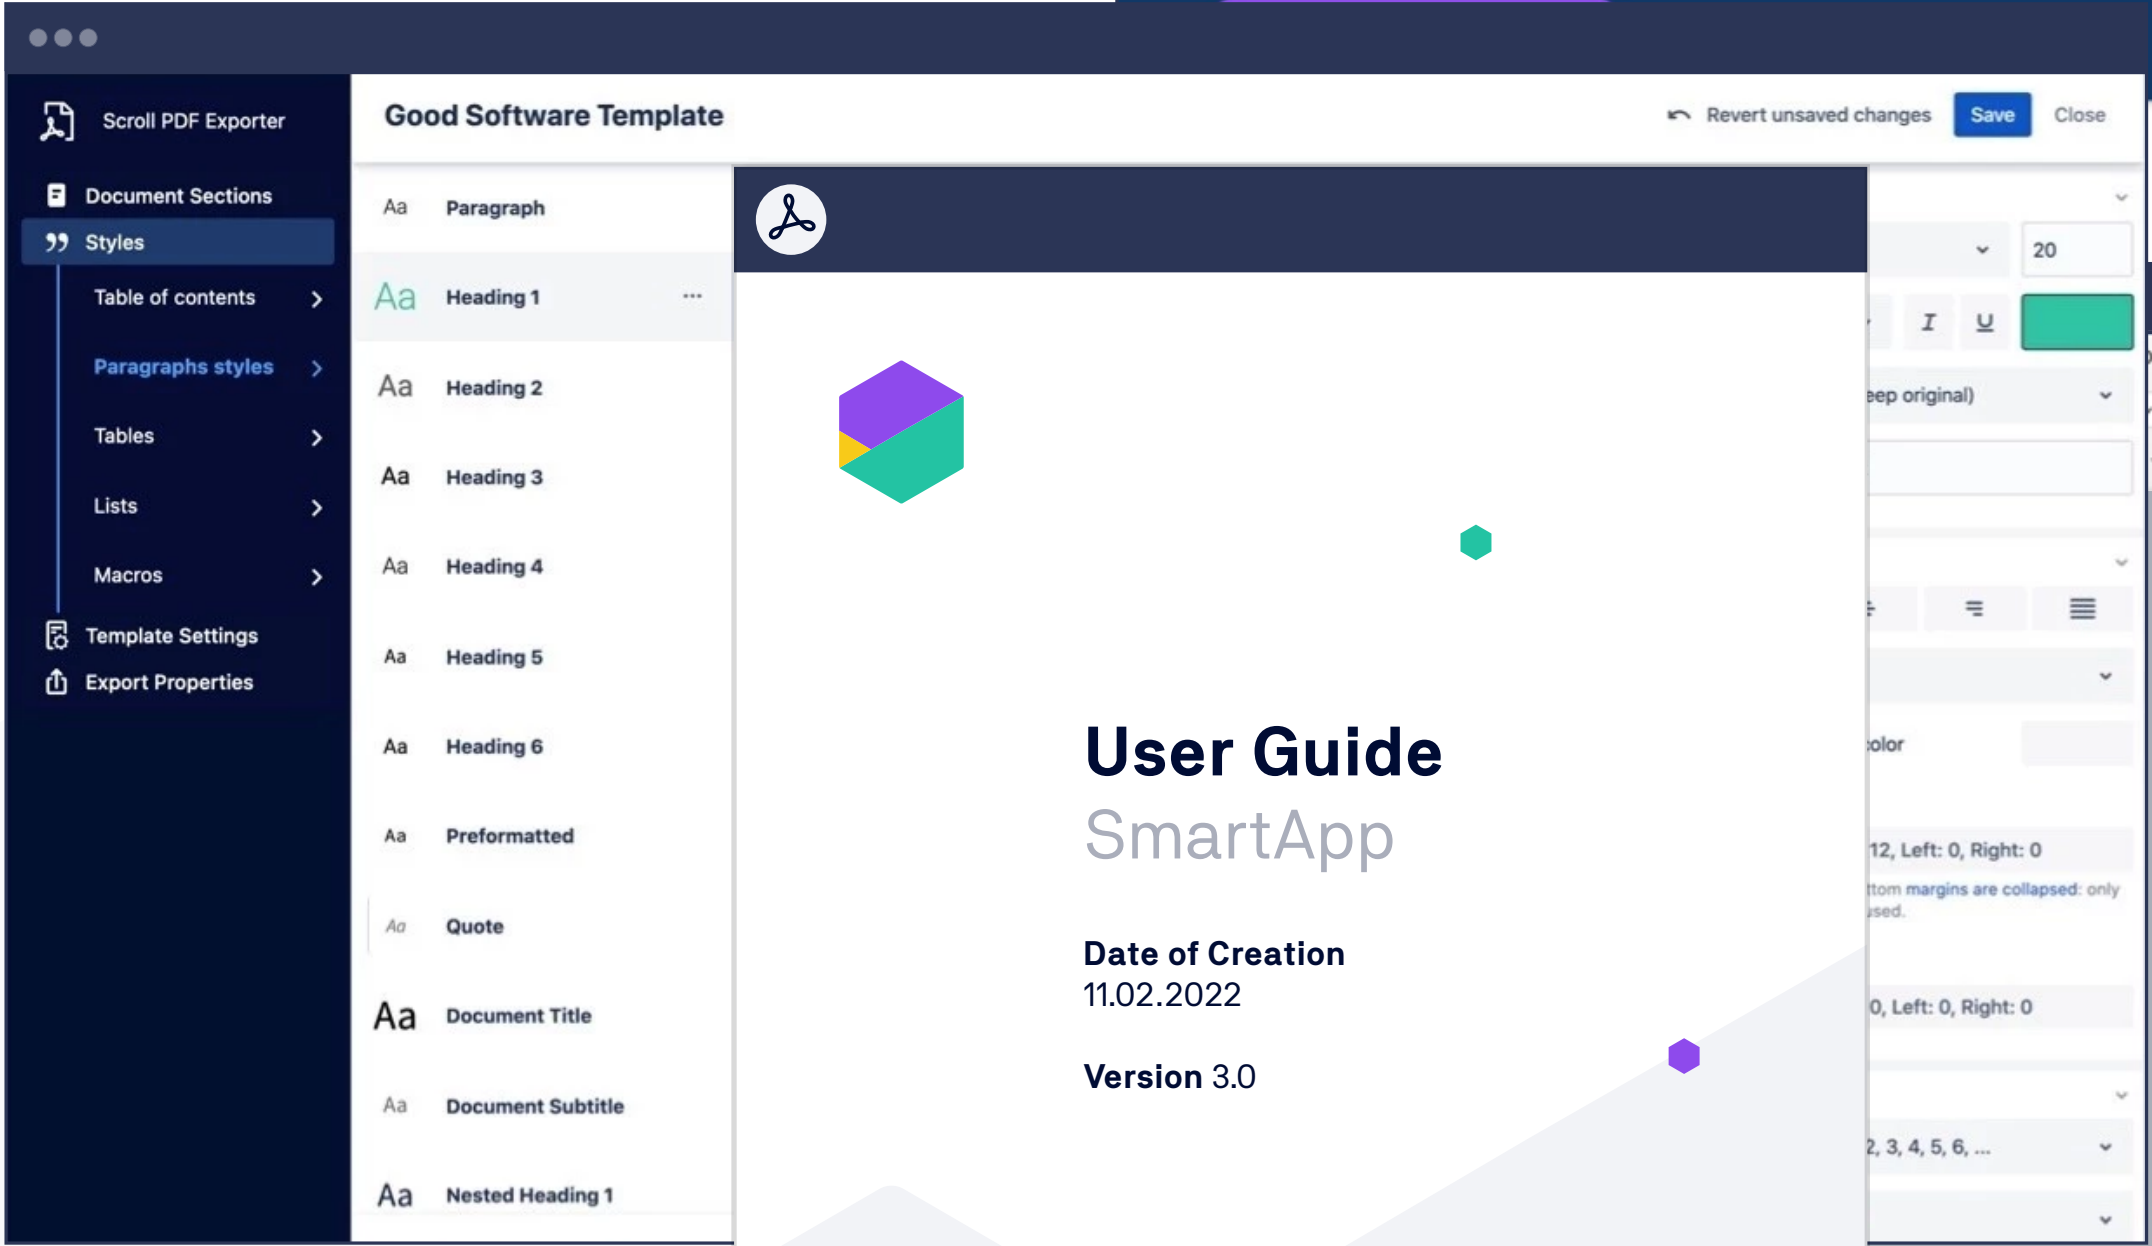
Scroll PDF Exporter

Document Sections
Styles
Table of contents
Paragraphs styles
Tables
Lists
Macros
Template Settings
Export Properties

Good Software Template

Revert unsaved changes Save Close

Aa Paragraph
Aa Heading 1 ···
Aa Heading 2
Aa Heading 3
Aa Heading 4
Aa Heading 5
Aa Heading 6
Aa Preformatted
Aa Quote
Aa Document Title
Aa Document Subtitle
Aa Nested Heading 1

User Guide
SmartApp

Date of Creation
11.02.2022

Version 3.0

20
I U
eep original)
olor
12, Left: 0, Right: 0
tom margins are collapsed: only ised.
0, Left: 0, Right: 0
2, 3, 4, 5, 6, ...